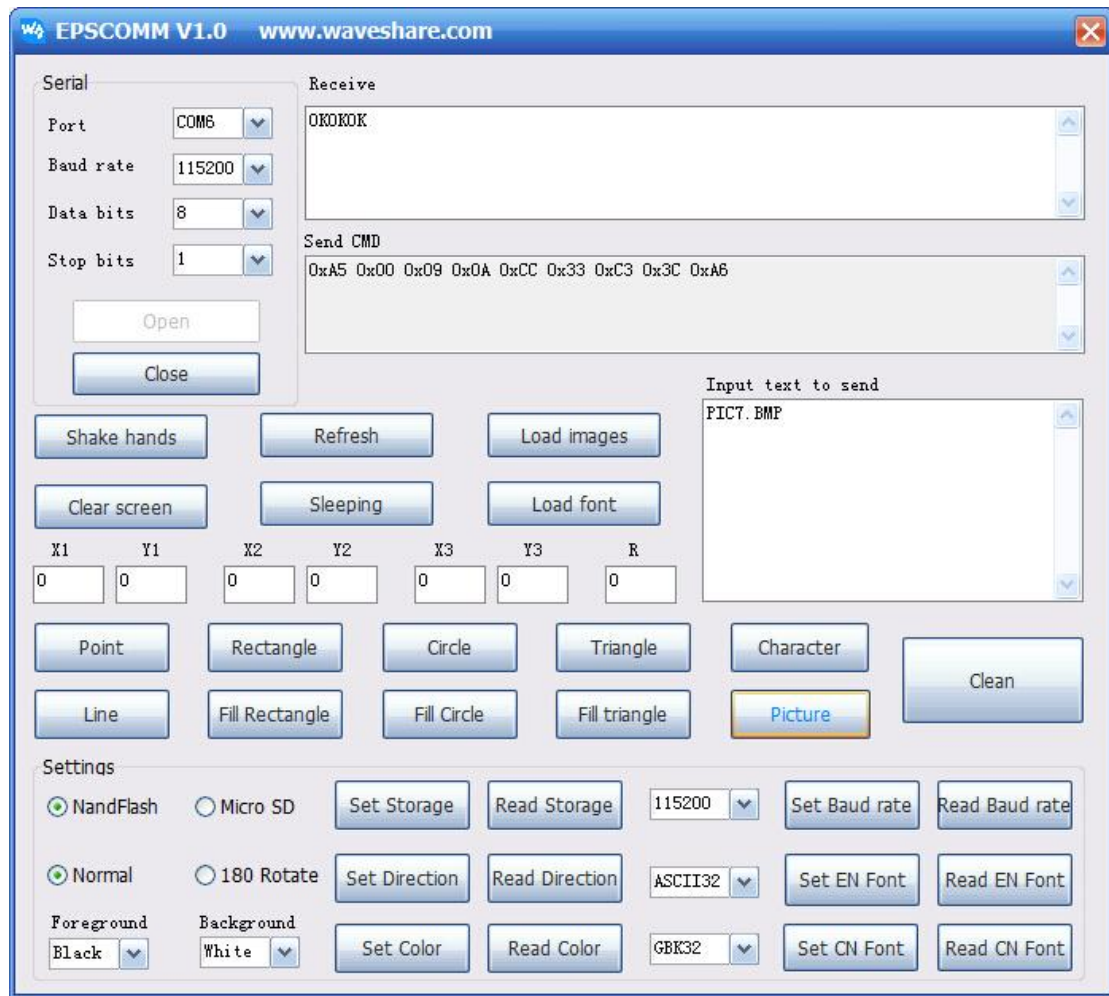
EPSCOMM V1.0 www.waveshare.com

Serial

Port COM6

Baud rate 115200

Data bits 8

Stop bits 1

Open

Close

Receive

OKOKOK

Send CMD

0xA5 0x00 0x09 0x0A 0xCC 0x33 0xC3 0x3C 0xA6

Input text to send

PIC7.BMP

Shake hands

Refresh

Load images

Clear screen

Sleeping

Load font

X1 Y1 X2 Y2 X3 Y3 R

0 0 0 0 0 0 0

Point

Rectangle

Circle

Triangle

Character

Clean

Line

Fill Rectangle

Fill Circle

Fill triangle

Picture

Settings

NandFlash

Micro SD

Set Storage

Read Storage

115200

Set Baud rate

Read Baud rate

Normal

180 Rotate

Set Direction

Read Direction

ASCII32

Set EN Font

Read EN Font

Foreground

Black

Background

White

Set Color

Read Color

GBK32

Set CN Font

Read CN Font